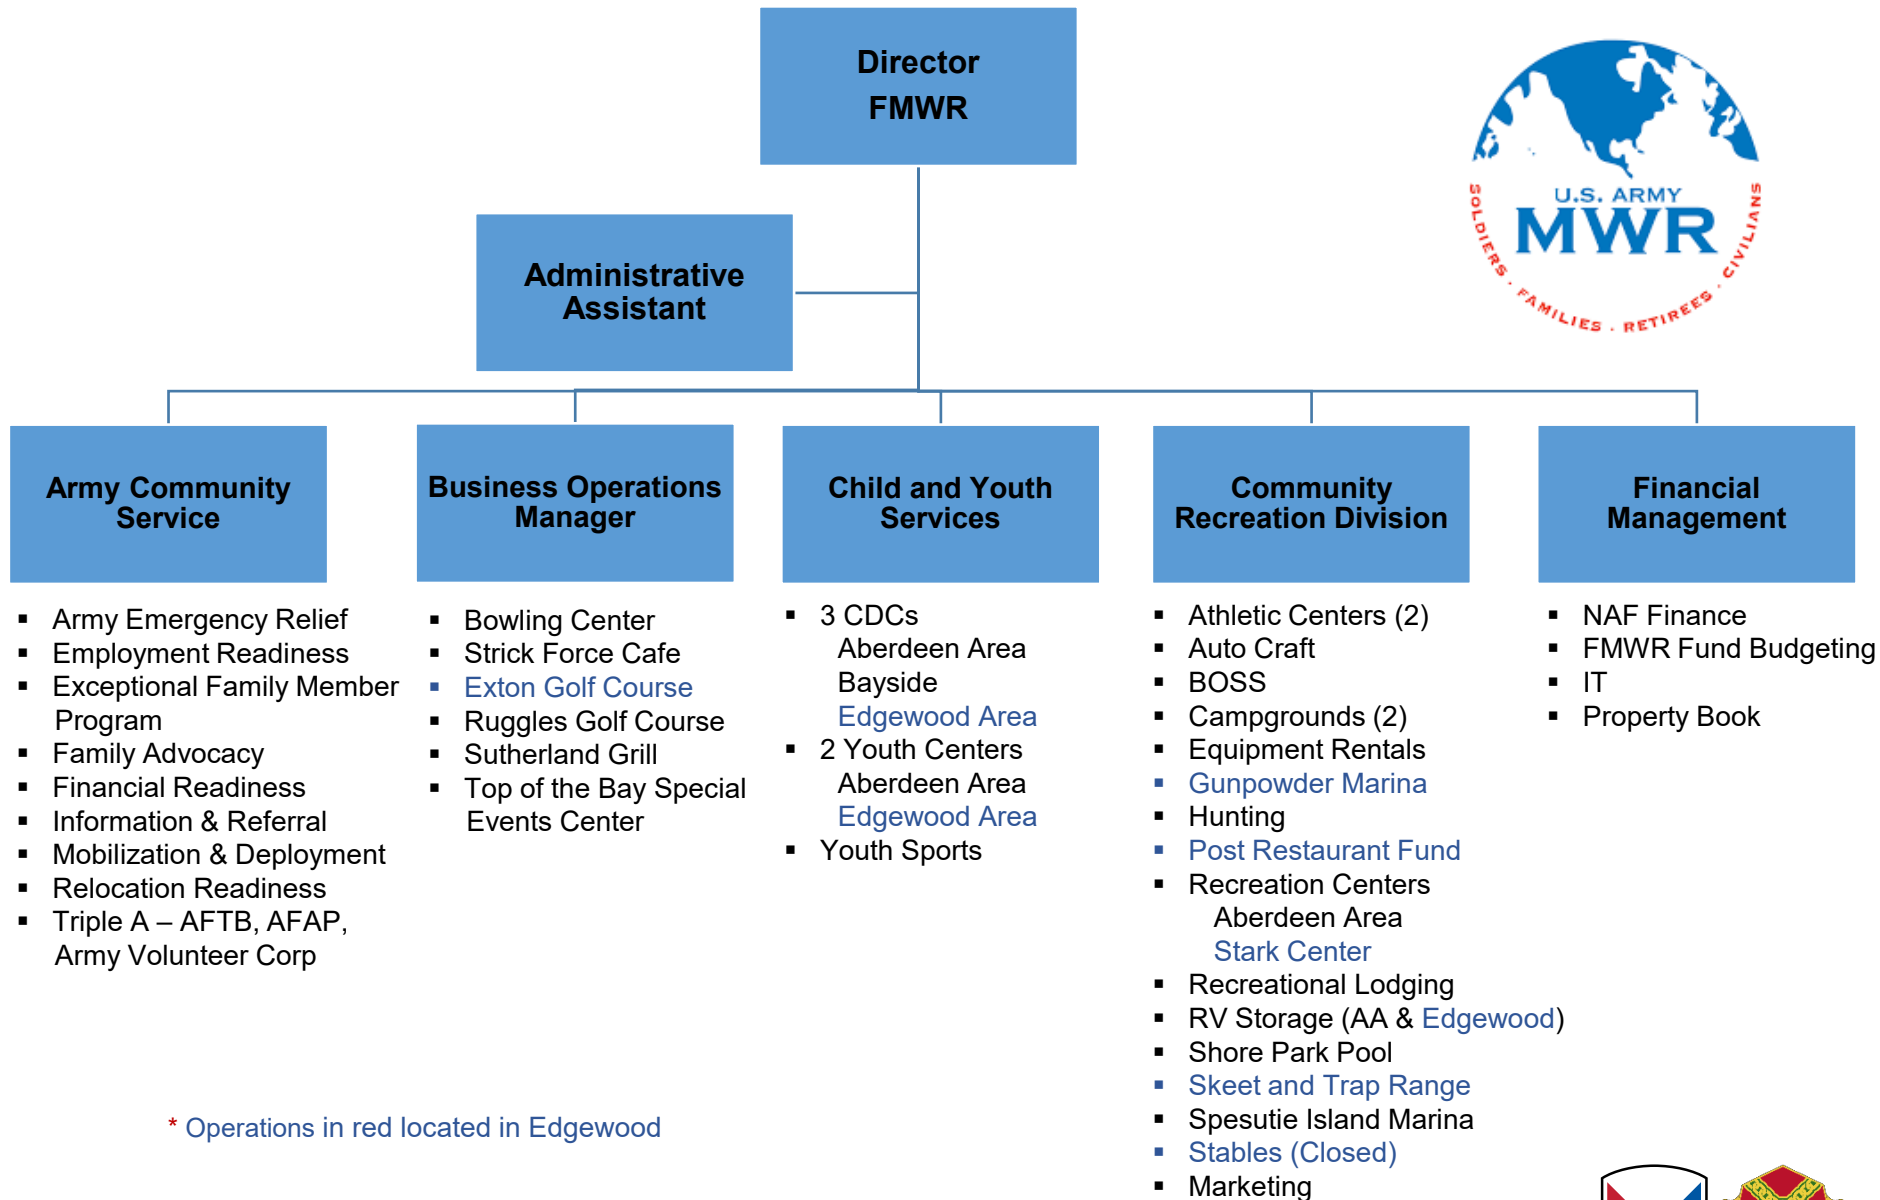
Director
FMWR

Administrative Assistant

U.S. ARMY
MWR
SOLDIERS · FAMILIES · RETIREES · CIVILIANS

Army Community Service

- Army Emergency Relief
- Employment Readiness
- Exceptional Family Member Program
- Family Advocacy
- Financial Readiness
- Information & Referral
- Mobilization & Deployment
- Relocation Readiness
- Triple A – AFTB, AFAP, Army Volunteer Corp

Business Operations Manager

- Bowling Center
- Strick Force Cafe
- Exton Golf Course
- Ruggles Golf Course
- Sutherland Grill
- Top of the Bay Special Events Center

Child and Youth Services

- 3 CDCs
  Aberdeen Area
  Bayside
  Edgewood Area
- 2 Youth Centers
  Aberdeen Area
  Edgewood Area
- Youth Sports

Community Recreation Division

- Athletic Centers (2)
- Auto Craft
- BOSS
- Campgrounds (2)
- Equipment Rentals
- Gunpowder Marina
- Hunting
- Post Restaurant Fund
- Recreation Centers
  Aberdeen Area
  Stark Center
- Recreational Lodging
- RV Storage (AA & Edgewood)
- Shore Park Pool
- Skeet and Trap Range
- Spesutie Island Marina
- Stables (Closed)
- Marketing

Financial Management

- NAF Finance
- FMWR Fund Budgeting
- IT
- Property Book

* Operations in red located in Edgewood